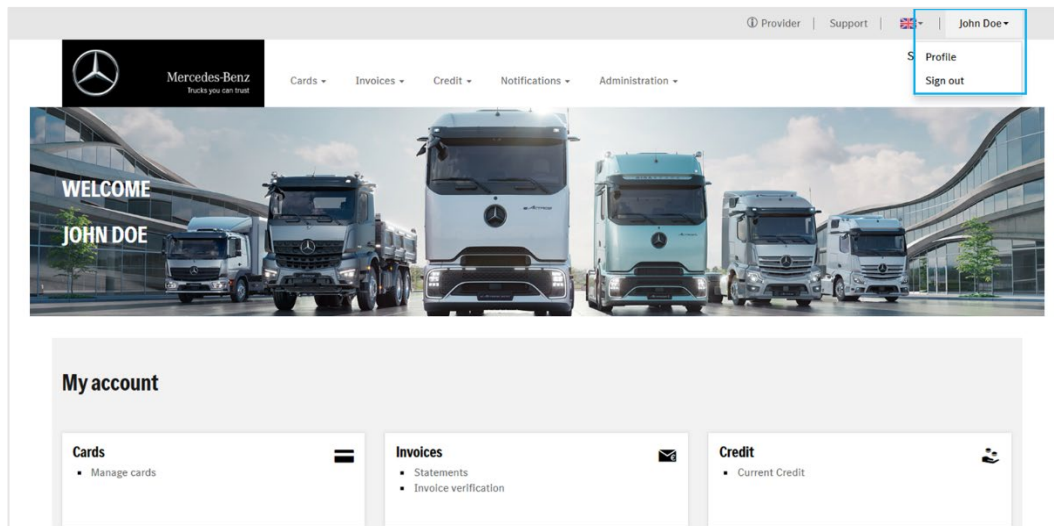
ⓘ Provider | Support | | John Doe ▾

Profile
Sign out

S

Mercedes-Benz
Trucks you can trust

Cards ▾ Invoices ▾ Credit ▾ Notifications ▾ Administration ▾

WELCOME
JOHN DOE

My account

Cards
• Manage cards

Invoices
• Statements
• Invoice verification

Credit
• Current Credit